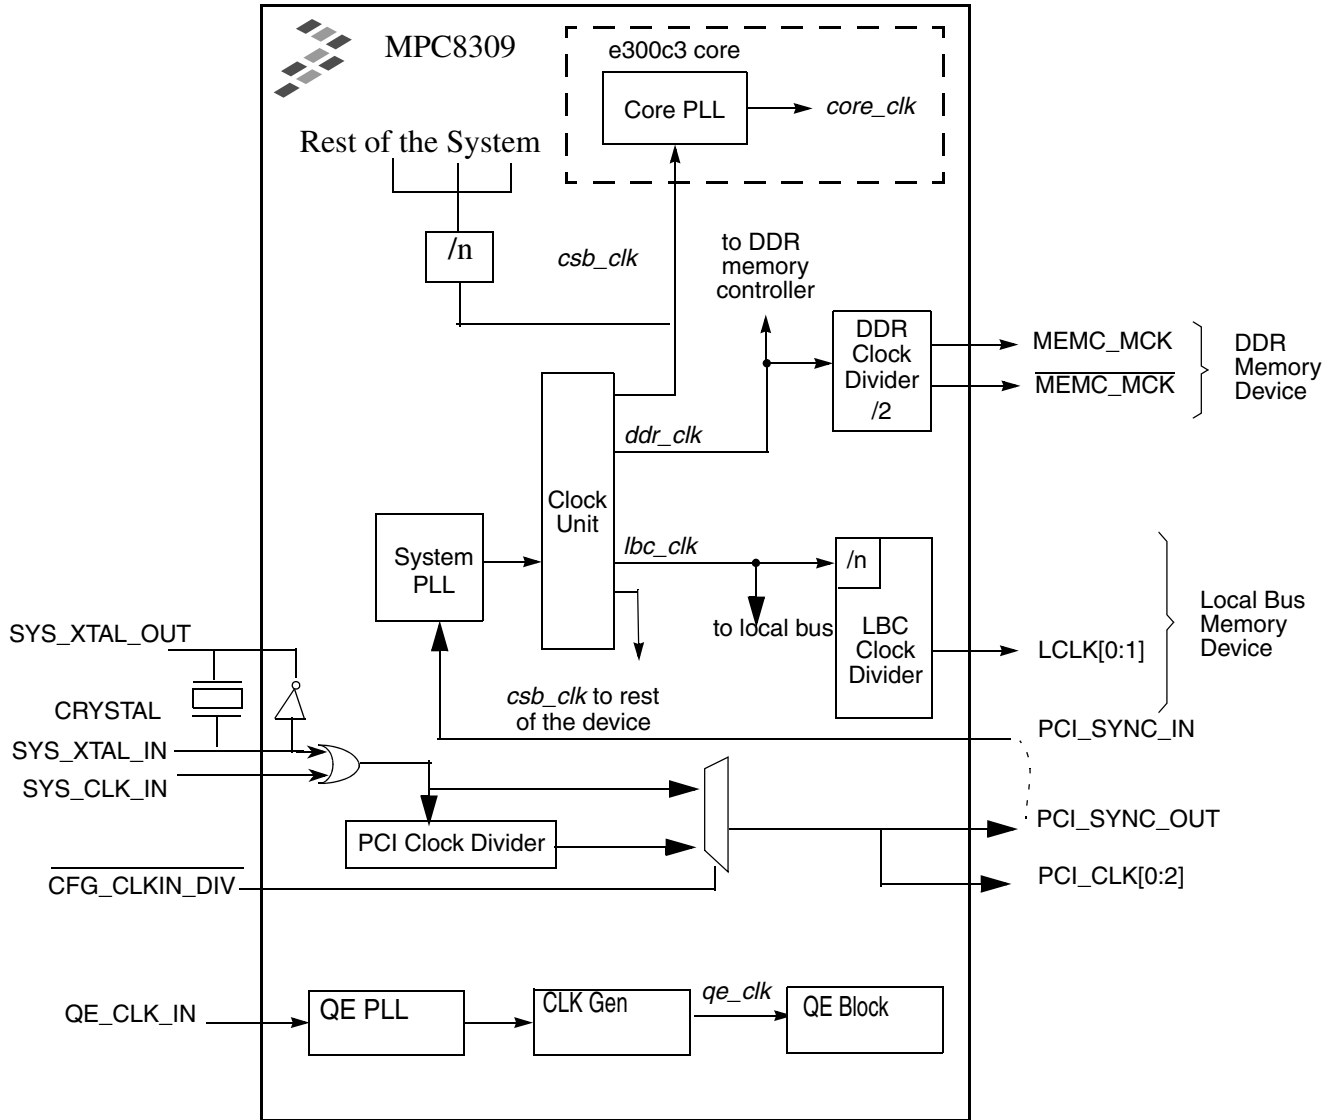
MPC8309

e300c3 core

Core PLL

core_clk

Rest of the System

/n

csb_clk

to DDR memory controller

DDR Clock Divider /2

MEMC_MCK

$\overline{\text{MEMC\_MCK}}$

DDR Memory Device

ddr_clk

Clock Unit

System PLL

lbc_clk

/n

LBC Clock Divider

to local bus

Local Bus Memory Device

LCLK[0:1]

SYS_XTAL_OUT

CRYSTAL

SYS_XTAL_IN

SYS_CLK_IN

csb_clk to rest of the device

PCI_SYNC_IN

PCI Clock Divider

PCI_SYNC_OUT

PCI_CLK[0:2]

$\overline{\text{CFG\_CLKIN\_DIV}}$

QE_CLK_IN

QE PLL

CLK Gen

qe_clk

QE Block